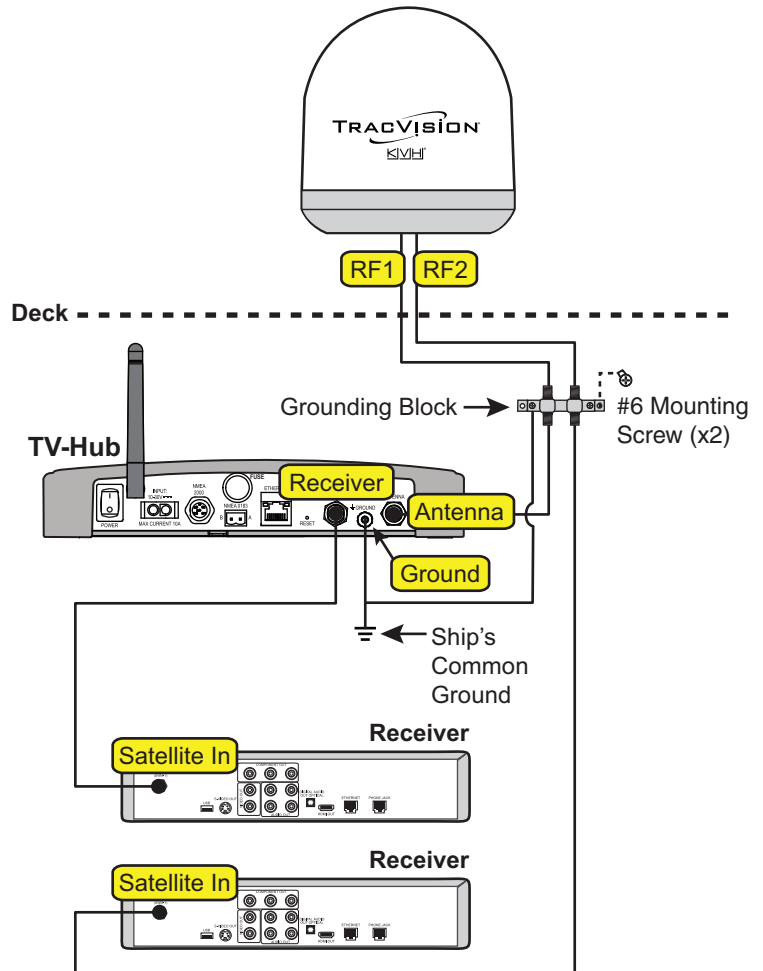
TRACVISION
KVH

RF1 RF2

Deck

Grounding Block

#6 Mounting Screw (x2)

TV-Hub

POWER
INPUT
MAX CURRENT 10A
NMEA 2000
NMEA 0183
FUSE
ETHER
RESET
Receiver
GROUND
Antenna

Ground

Ship's Common Ground

Receiver

Satellite In

Receiver

Satellite In